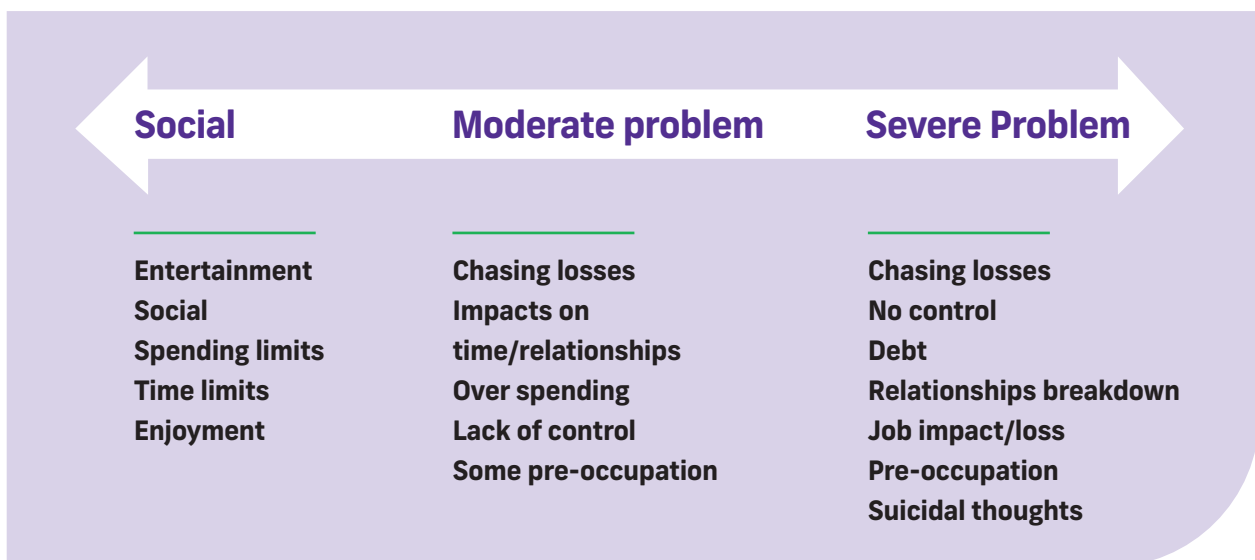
Social

Moderate problem

Severe Problem

Entertainment
Social
Spending limits
Time limits
Enjoyment

Chasing losses
Impacts on time/relationships
Over spending
Lack of control
Some pre-occupation

Chasing losses
No control
Debt
Relationships breakdown
Job impact/loss
Pre-occupation
Suicidal thoughts